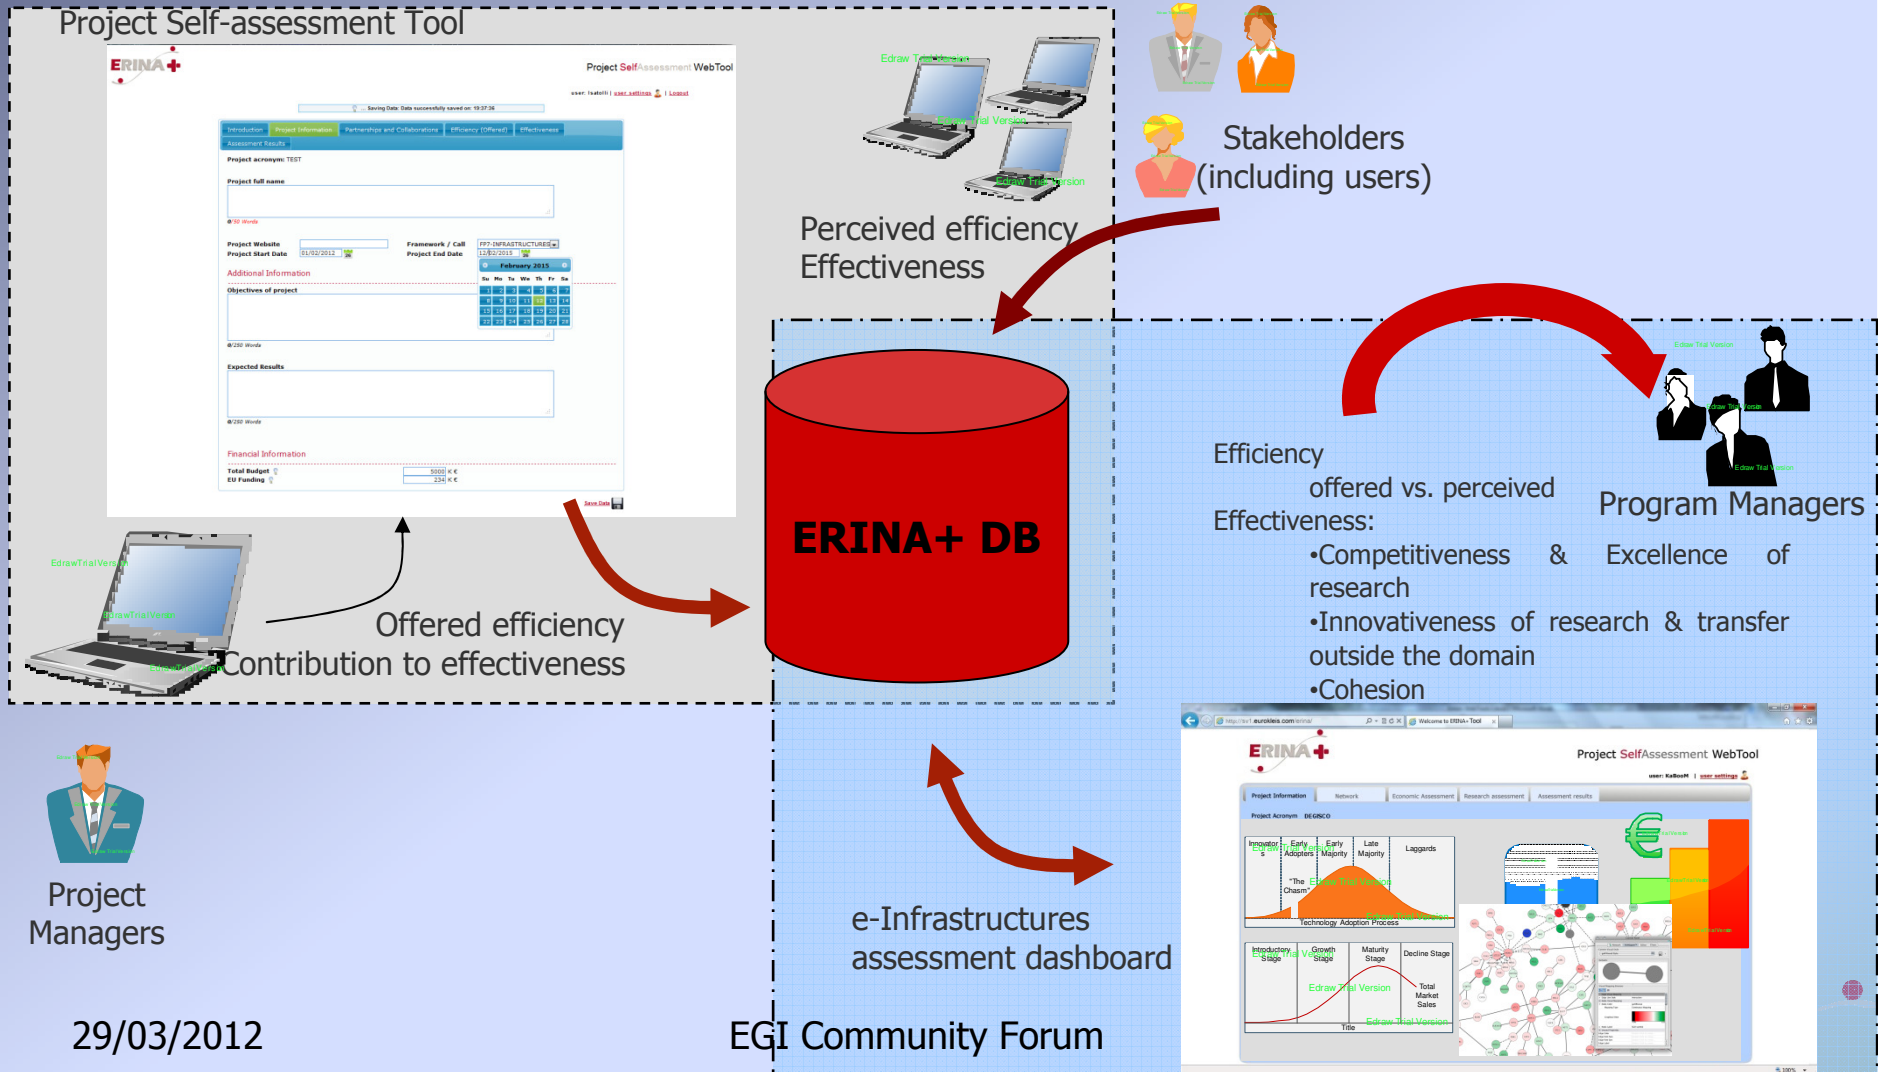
Project Self-assessment Tool

ERINA+

Project SelfAssessment WebTool

user: lsatolli | user settings | Logout

Saving Data: Data successfully saved on: 19:37:36

Introduction | Project Information | Partnerships and Collaborations | Efficiency (Offered) | Effectiveness

Assessment Results

Project acronym: TEST

Project full name

0/50 Words

Project Website

Project Start Date 01/02/2012

Framework / Call FP7-INFRASTRUCTURES

Project End Date 12/02/2015

February 2015

Su Mo Tu We Th Fr Sa

Additional Information

Objectives of project

0/250 Words

Expected Results

0/250 Words

Financial Information

Total Budget 5000 K €

EU Funding 234 K €

Save Data

Edraw Trial Version

Perceived efficiency
Effectiveness

Stakeholders
(including users)

ERINA+ DB

Offered efficiency
Contribution to effectiveness

Efficiency
offered vs. perceived
Effectiveness:
•Competitiveness & Excellence of research
•Innovativeness of research & transfer outside the domain
•Cohesion

Program Managers

Project
Managers

e-Infrastructures
assessment dashboard

ERINA+

Project SelfAssessment WebTool

user: KaBooM | user settings

Project Information | Network | Economic Assessment | Research assessment | Assessment results

Project Acronym DEGISCO

Innovators | Early Adopters | Early Majority | Late Majority | Laggards

"The Chasm"

Technology Adoption Process

Introductory Stage | Growth Stage | Maturity Stage | Decline Stage

Total Market Sales

Title

€

29/03/2012

EGI Community Forum